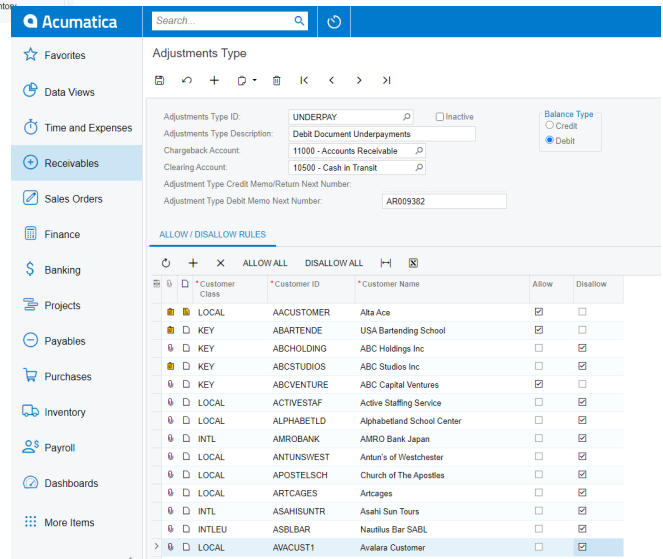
Acumatica

Search...

Favorites
Data Views
Time and Expenses
Receivables
Sales Orders
Finance
Banking
Projects
Payables
Purchases
Inventory
Payroll
Dashboards
More Items

Adjustments Type

Adjustments Type ID: UNDERPAY
Inactive
Adjustments Type Description: Debit Document Underpayments
Chargeback Account: 11000 - Accounts Receivable
Clearing Account: 10500 - Cash in Transit
Adjustment Type Credit Memo/Return Next Number:
Adjustment Type Debit Memo Next Number: AR009382

Balance Type
Credit
Debit

ALLOW / DISALLOW RULES

ALLOW ALL
DISALLOW ALL

| *Customer Class | *Customer ID | *Customer Name | Allow | Disallow |
|---|---|---|---|---|
| LOCAL | AACUSTOMER | Alta Ace | ☑ | ☐ |
| KEY | ABARTENDE | USA Bartending School | ☑ | ☐ |
| KEY | ABCHOLDING | ABC Holdings Inc | ☐ | ☑ |
| KEY | ABCSTUDIOS | ABC Studios Inc | ☐ | ☑ |
| KEY | ABCVENTURE | ABC Capital Ventures | ☑ | ☐ |
| LOCAL | ACTIVESTAF | Active Staffing Service | ☐ | ☑ |
| LOCAL | ALPHABETLD | Alphabetland School Center | ☐ | ☑ |
| INTL | AMROBANK | AMRO Bank Japan | ☐ | ☑ |
| LOCAL | ANTUNSWEST | Antun's of Westchester | ☐ | ☑ |
| LOCAL | APOSTELSCH | Church of The Apostles | ☐ | ☑ |
| LOCAL | ARTCAGES | Artcages | ☐ | ☑ |
| INTL | ASAHISUNTR | Asahi Sun Tours | ☐ | ☑ |
| INTLEU | ASBLBAR | Nautilus Bar SABL | ☐ | ☑ |
| LOCAL | AVACUST1 | Avalara Customer | ☐ | ☑ |